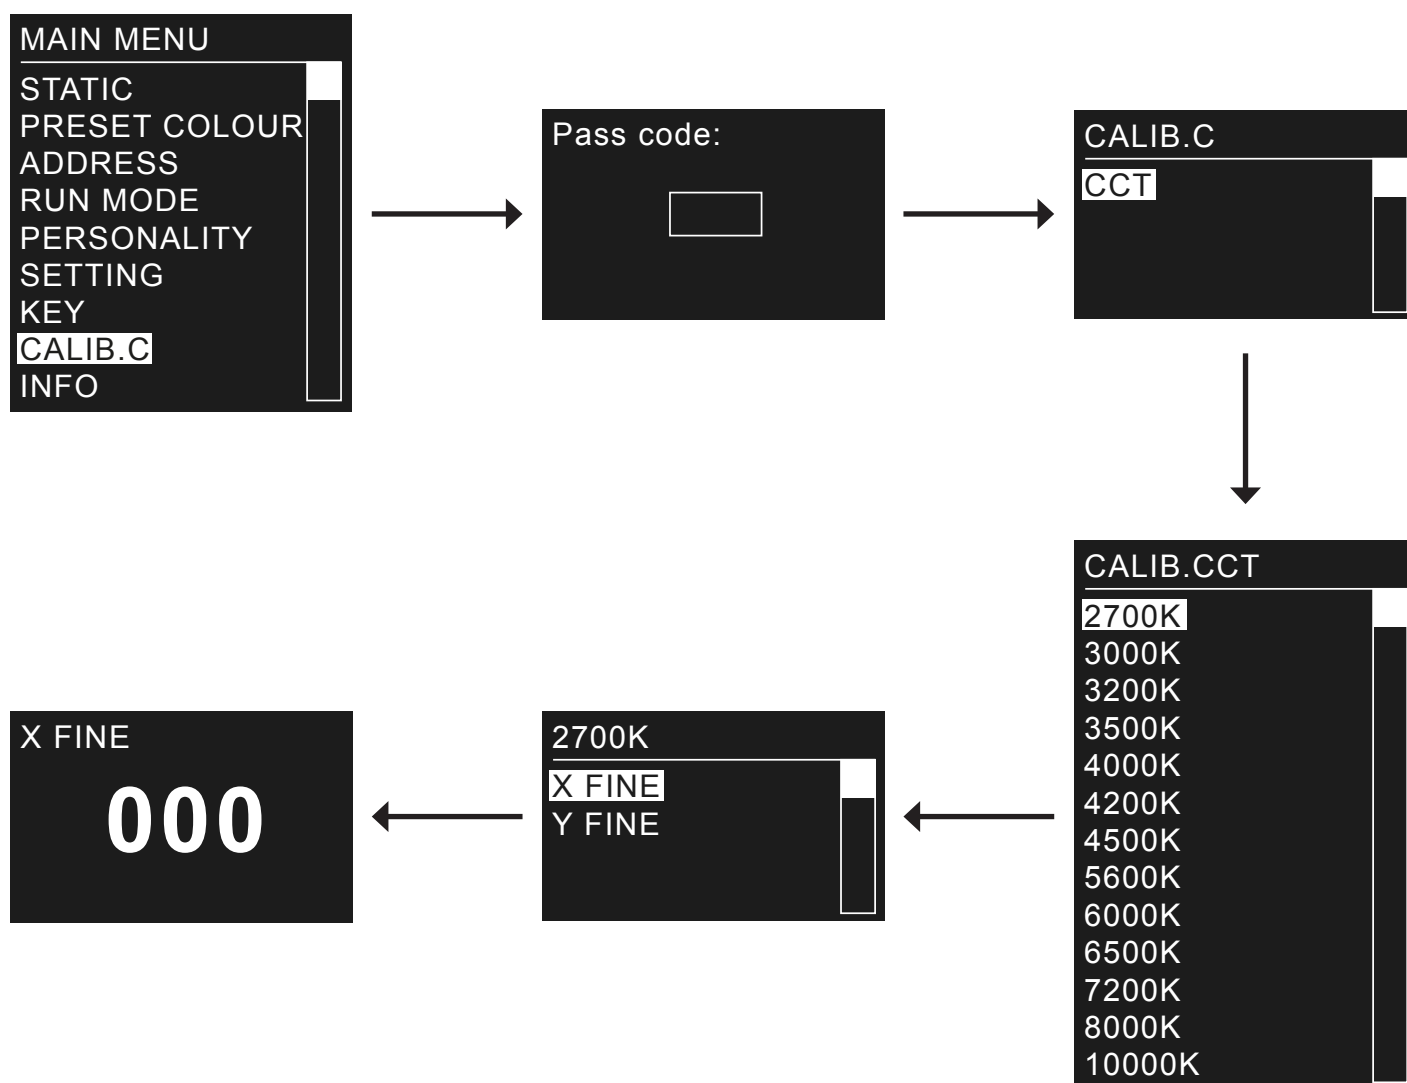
MAIN MENU
STATIC
PRESET COLOUR
ADDRESS
RUN MODE
PERSONALITY
SETTING
KEY
CALIB.C
INFO

Pass code:

CALIB.C
CCT

CALIB.CCT
2700K
3000K
3200K
3500K
4000K
4200K
4500K
5600K
6000K
6500K
7200K
8000K
10000K

2700K
X FINE
Y FINE

X FINE
000